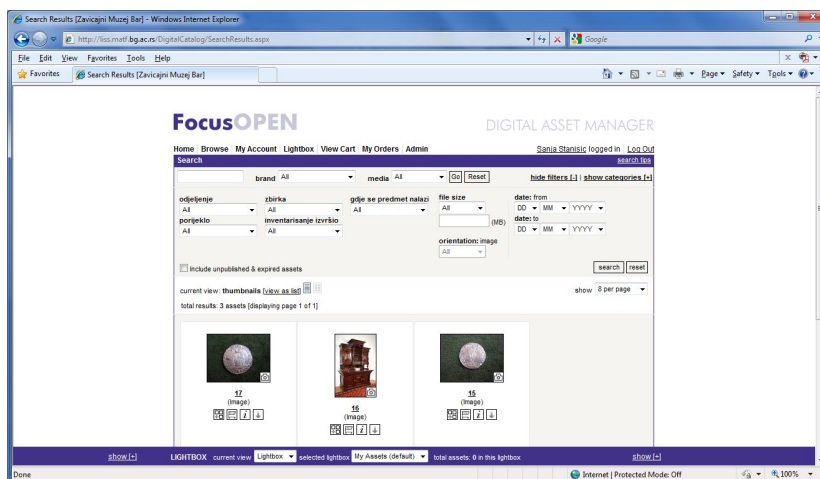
Search Results [Zavicajni Muzej Bar] - Windows Internet Explorer

http://liss.matf.bg.ac.rs/DigitalCatalog/SearchResults.aspx

Google

File Edit View Favorites Tools Help

Favorites | Search Results [Zavicajni Muzej Bar]

Page ▾ Safety ▾ Tools ▾

FocusOPEN

DIGITAL ASSET MANAGER

Home Browse My Account Lightbox View Cart My Orders Admin

Sanja Stanisic logged in Log Out

Search

search tips

brand All media All Go Reset

hide filters [-] | show categories [+]

odjeljenje
All

zbirka
All

gdje se predmet nalazi
All

file size
All

(MB)

date: from
DD MM YYYY

date: to
DD MM YYYY

porijeklo
All

inventarisanje izvršio
All

orientation: image
All

Include unpublished & expired assets

search reset

current view: thumbnails [view as list]

show 8 per page

total results: 3 assets [displaying page 1 of 1]

17
(Image)

16
(Image)

15
(Image)

show [+]

LIGHTBOX current view Lightbox selected lightbox My Assets (default) total assets: 0 in this lightbox

show [-]

Done

Internet | Protected Mode: Off

100%